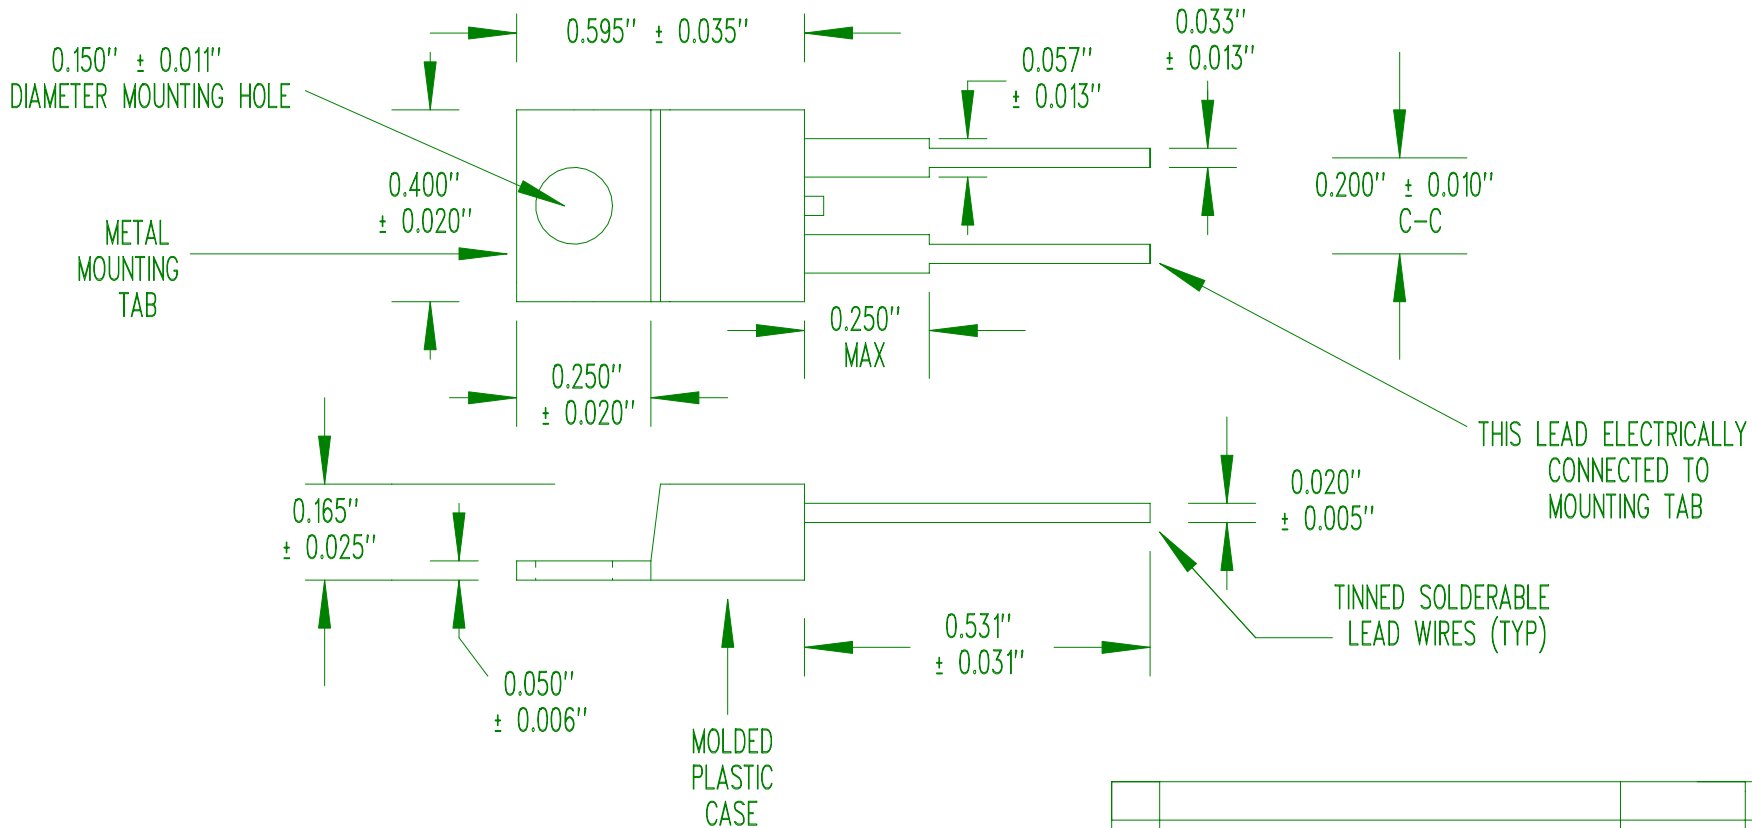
0.595" ± 0.035"

0.150" ± 0.011"
DIAMETER MOUNTING HOLE

0.033"
± 0.013"

0.057"
± 0.013"

0.200" ± 0.010"
C–C

0.400"
± 0.020"

METAL
MOUNTING
TAB

0.250"
MAX

0.250"
± 0.020"

THIS LEAD ELECTRICALLY
CONNECTED TO
MOUNTING TAB

0.165"
± 0.025"

0.020"
± 0.005"

TINNED SOLDERABLE
LEAD WIRES (TYP)

0.531"
± 0.031"

0.050"
± 0.006"

MOLDED
PLASTIC
CASE